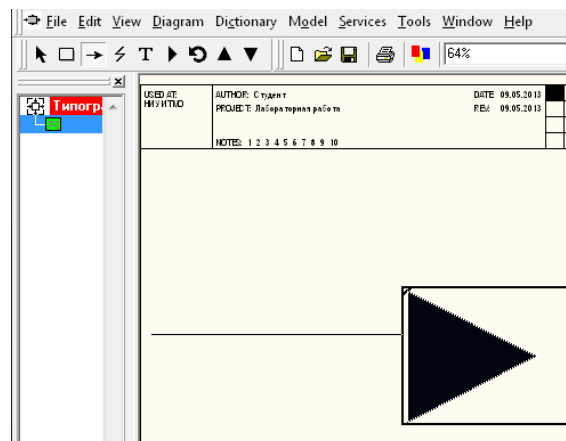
File Edit View Diagram Dictionary Model Services Tools Window Help

64%

Типогр

USED AT: НИУ ИТМО
AUTHOR: Студент
PROJECT: Лабораторная работа
DATE: 09.05.2013
REV: 09.05.2013
NOTES: 1 2 3 4 5 6 7 8 9 10